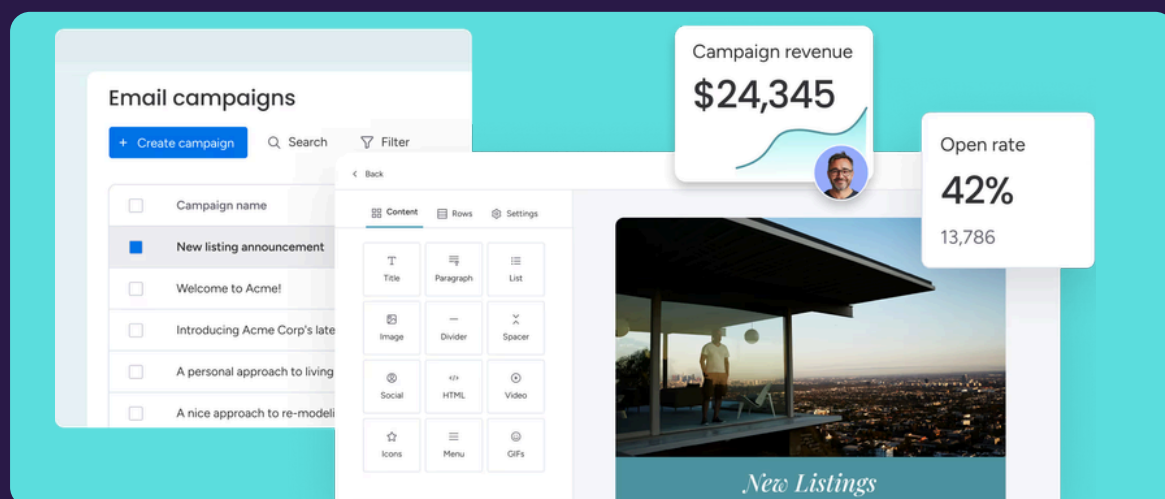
Email campaigns

+ Create campaign
Search
Filter

Campaign name
New listing announcement
Welcome to Acme!
Introducing Acme Corp's late
A personal approach to living
A nice approach to re-modeli

Campaign revenue
$24,345

Open rate
42%
13,786

Back

Content
Rows
Settings

Title
Paragraph
List
Image
Divider
Spacer
Social
HTML
Video
Icons
Menu
GIFs

New Listings